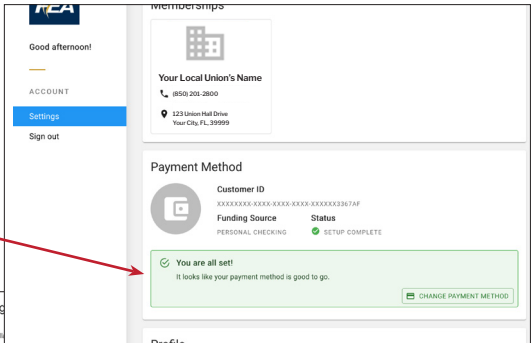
FEA

Good afternoon!

ACCOUNT

Settings

Sign out

Memberships

Your Local Union's Name

(850) 201-2800

123 Union Hall Drive
Your City, FL, 39999

Payment Method

Customer ID

XXXXXXXX-XXXX-XXXX-XXXX-XXXXXX3367AF

Funding Source

PERSONAL CHECKING

Status

SETUP COMPLETE

You are all set!

It looks like your payment method is good to go.

CHANGE PAYMENT METHOD

Profile